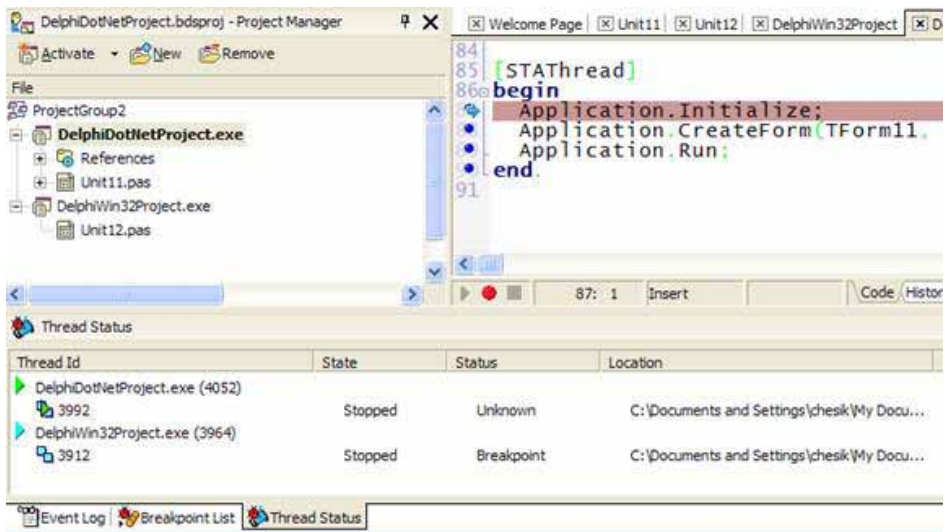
DelphiDotNetProject.bdsproj - Project Manager

Activate New Remove

File

ProjectGroup2
DelphiDotNetProject.exe
References
Unit11.pas
DelphiWin32Project.exe
Unit12.pas

Welcome Page | Unit11 | Unit12 | DelphiWin32Project | D

84
85 [STAThread]
86 begin
Application.Initialize;
Application.CreateForm(TForm11,
Application.Run;
end.
91

87: 1 | Insert | Code | Histor

Thread Status

| Thread Id | State | Status | Location |
|---|---|---|---|
| DelphiDotNetProject.exe (4052) | | | |
| 3992 | Stopped | Unknown | C:\Documents and Settings\chesik\My Docu... |
| DelphiWin32Project.exe (3964) | | | |
| 3912 | Stopped | Breakpoint | C:\Documents and Settings\chesik\My Docu... |

Event Log | Breakpoint List | Thread Status